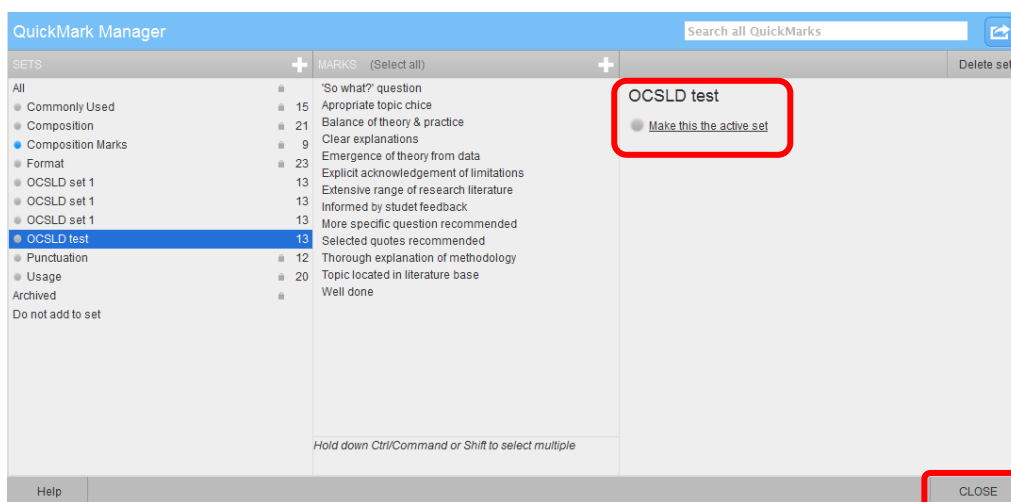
QuickMark Manager

Search all QuickMarks

SETS

MARKS (Select all)

Delete set

All
Commonly Used 15
Composition 21
Composition Marks 9
Format 23
OCSLD set 1 13
OCSLD set 1 13
OCSLD set 1 13
OCSLD test 13
Punctuation 12
Usage 20
Archived
Do not add to set

'So what?' question
Apropriate topic chice
Balance of theory & practice
Clear explanations
Emergence of theory from data
Explicit acknowledgement of limitations
Extensive range of research literature
Informed by studet feedback
More specific question recommended
Selected quotes recommended
Thorough explanation of methodology
Topic located in literature base
Well done

Hold down Ctrl/Command or Shift to select multiple

OCSLD test

Make this the active set

Help

CLOSE